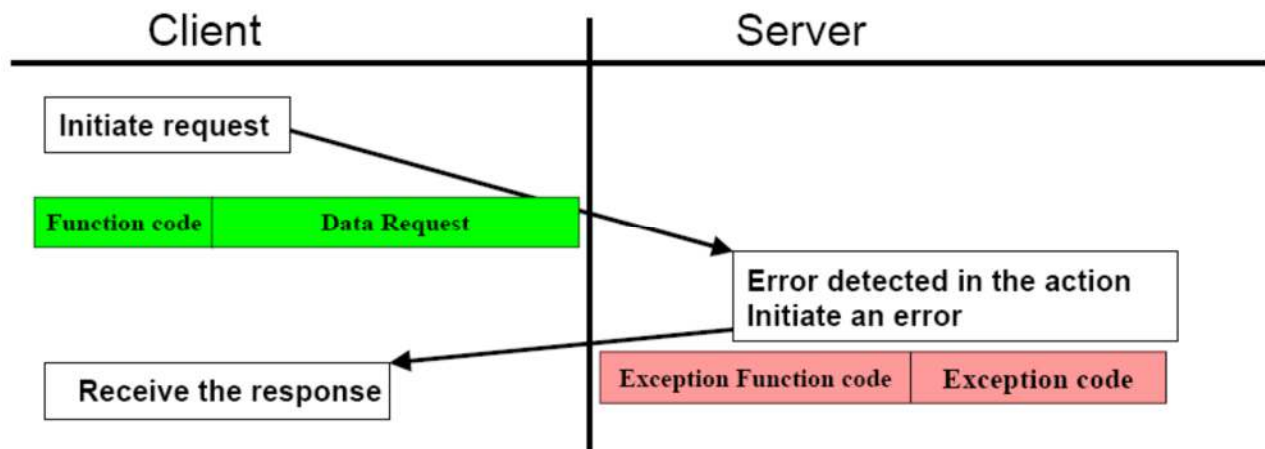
Client

Server

Initiate request

| Function code | Data Request |
|---|---|

Error detected in the action
Initiate an error

Receive the response

| Exception Function code | Exception code |
|---|---|